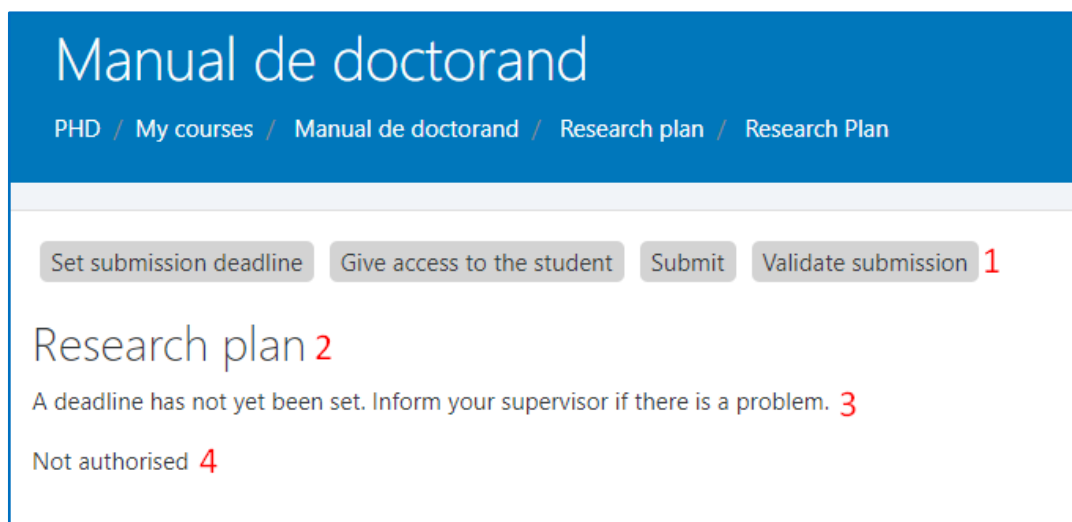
Manual de doctorand

PHD / My courses / Manual de doctorand / Research plan / Research Plan

Set submission deadline | Give access to the student | Submit | Validate submission 1

Research plan 2

A deadline has not yet been set. Inform your supervisor if there is a problem. 3

Not authorised 4